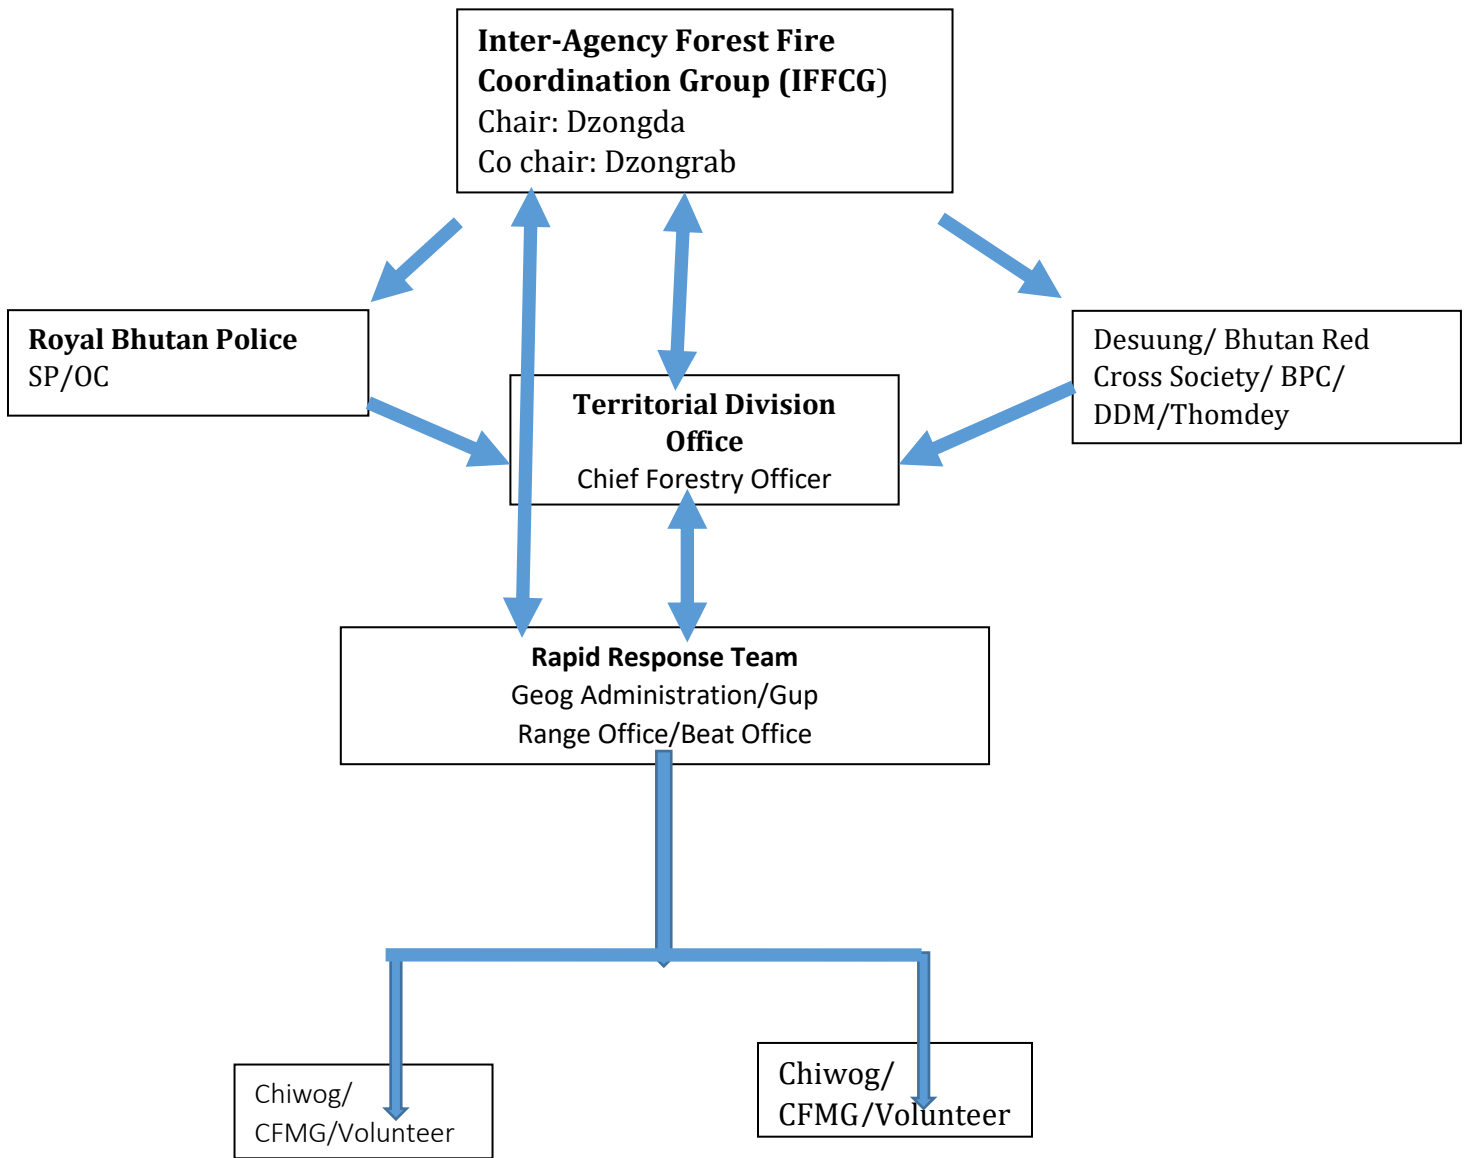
**Inter-Agency Forest Fire Coordination Group (IFFCG)**
Chair: Dzongda
Co chair: Dzongrab

**Royal Bhutan Police**
SP/OC

**Territorial Division Office**
Chief Forestry Officer

Desuung/ Bhutan Red Cross Society/ BPC/ DDM/Thomdey

**Rapid Response Team**
Geog Administration/Gup
Range Office/Beat Office

Chiwog/ CFMG/Volunteer

Chiwog/ CFMG/Volunteer